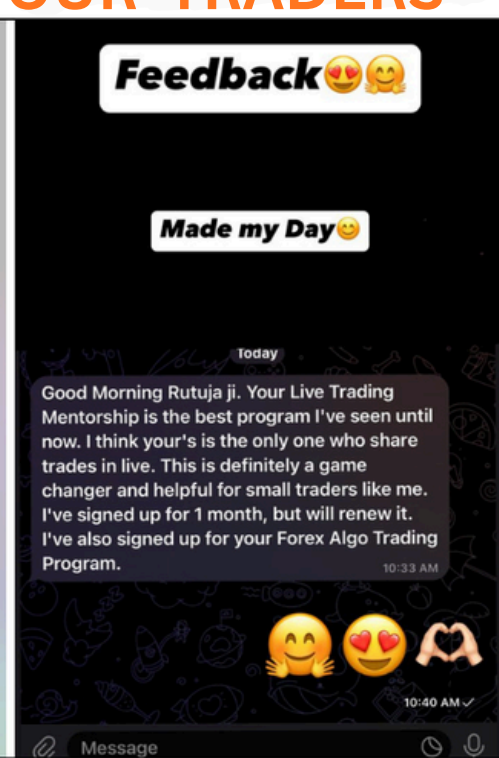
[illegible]

Feedback😍🤗

Made my Day😊

Today

Good Morning Rutuja ji. Your Live Trading Mentorship is the best program I've seen until now. I think your's is the only one who share trades in live. This is definitely a game changer and helpful for small traders like me. I've signed up for 1 month, but will renew it. I've also signed up for your Forex Algo Trading Program.

10:33 AM

🤗😍🫶🏻

10:40 AM ✓

Message